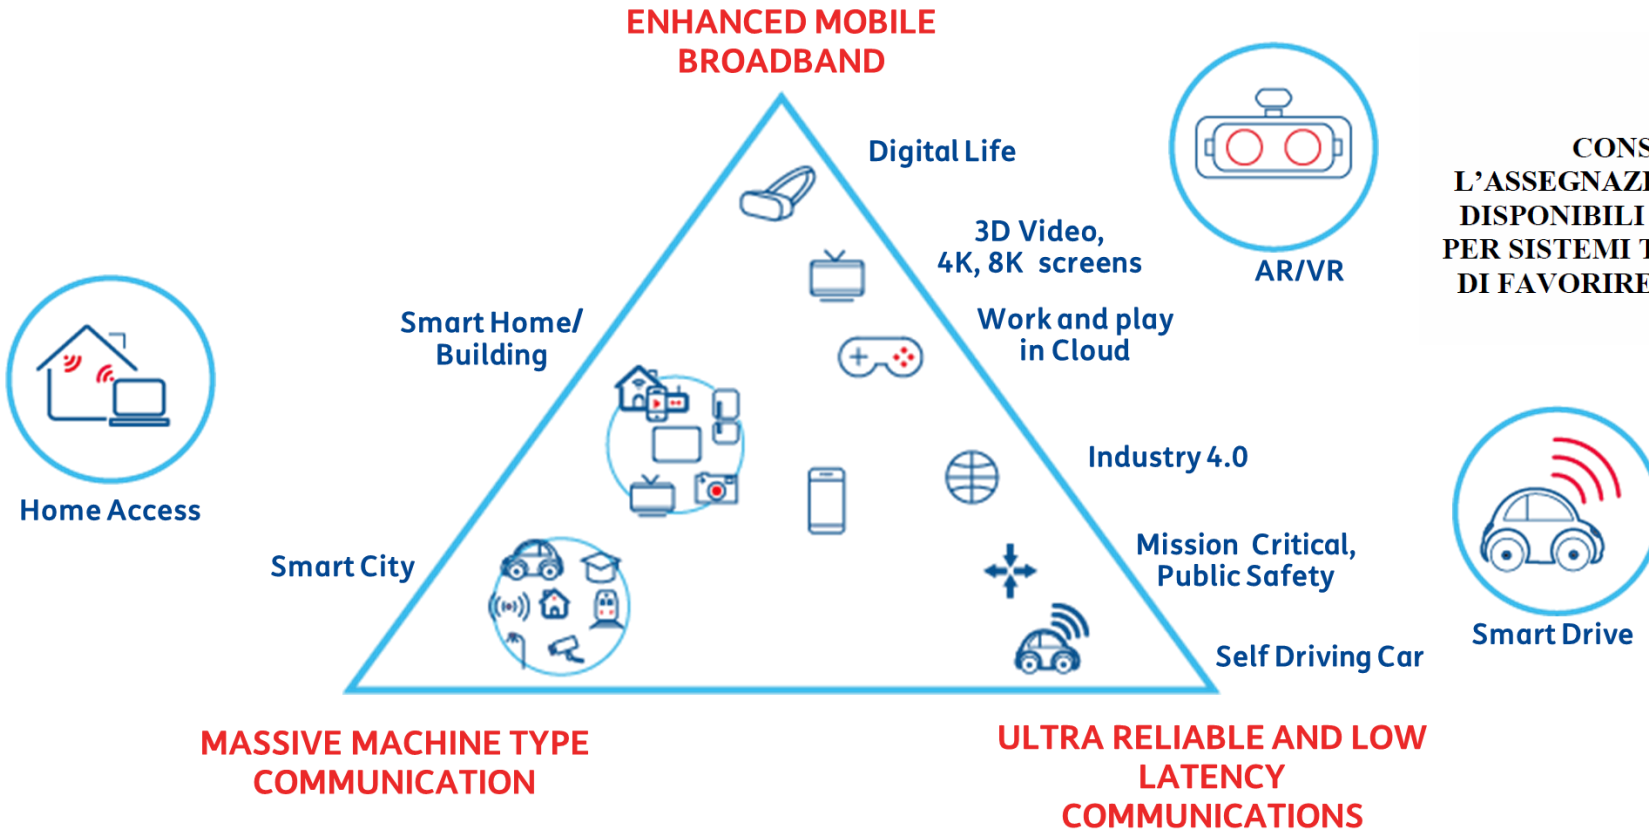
ENHANCED MOBILE BROADBAND

Digital Life

3D Video, 4K, 8K screens

Work and play in Cloud

Smart Home/ Building

Industry 4.0

Mission Critical, Public Safety

Self Driving Car

Smart City

Home Access

AR/VR

CONS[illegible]
L'ASSEGNAZ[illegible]
DISPONIBILI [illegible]
PER SISTEMI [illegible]
DI FAVORIRE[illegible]

Smart Drive

MASSIVE MACHINE TYPE COMMUNICATION

ULTRA RELIABLE AND LOW LATENCY COMMUNICATIONS